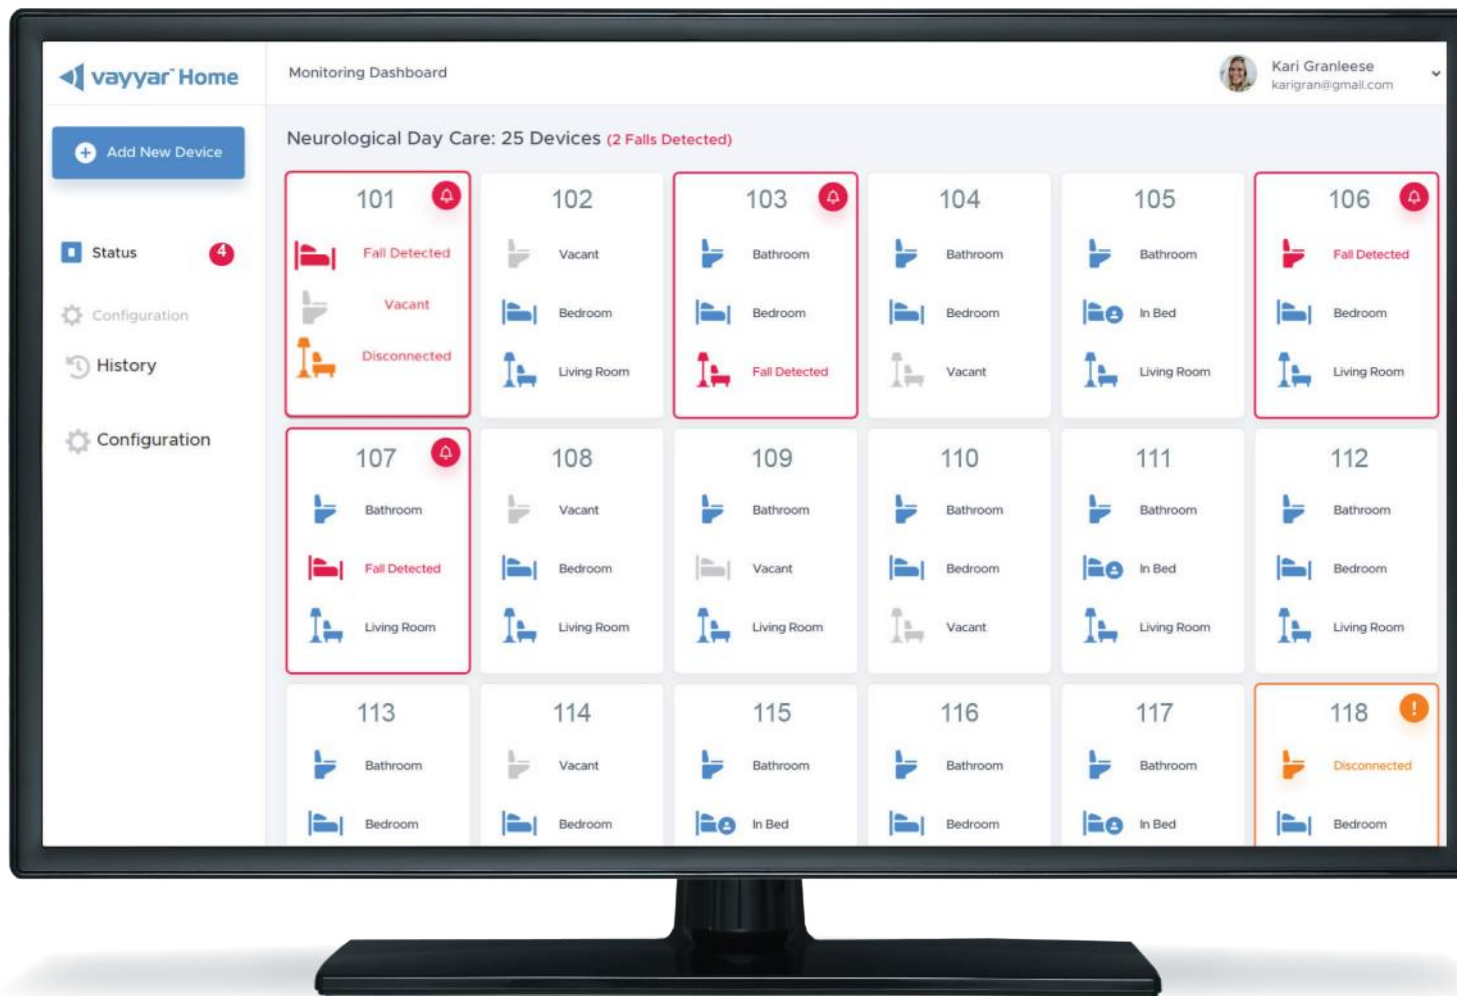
vayyar Home

Monitoring Dashboard

Kari Granleese
karigran@gmail.com

Add New Device

Status 4

Configuration

History

Configuration

Neurological Day Care: 25 Devices (2 Falls Detected)

101
Fall Detected
Vacant
Disconnected

102
Vacant
Bedroom
Living Room

103
Bathroom
Bedroom
Fall Detected

104
Bathroom
Bedroom
Vacant

105
Bathroom
In Bed
Living Room

106
Fall Detected
Bedroom
Living Room

107
Bathroom
Fall Detected
Living Room

108
Vacant
Bedroom
Living Room

109
Bathroom
Vacant
Living Room

110
Bathroom
Bedroom
Vacant

111
Bathroom
In Bed
Living Room

112
Bathroom
Bedroom
Living Room

113
Bathroom
Bedroom

114
Vacant
Bedroom

115
Bathroom
In Bed

116
Bathroom
Bedroom

117
Bathroom
In Bed

118
Disconnected
Bedroom